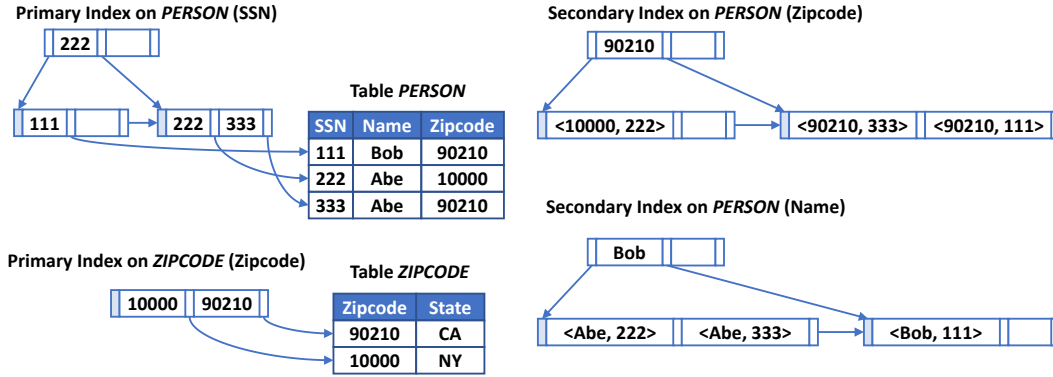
Primary Index on *PERSON* (SSN)

222

111

222 333

Table *PERSON*

| SSN | Name | Zipcode |
|---|---|---|
| 111 | Bob | 90210 |
| 222 | Abe | 10000 |
| 333 | Abe | 90210 |

Secondary Index on *PERSON* (Zipcode)

90210

<10000, 222>

<90210, 333> <90210, 111>

Secondary Index on *PERSON* (Name)

Bob

<Abe, 222> <Abe, 333>

<Bob, 111>

Primary Index on *ZIPCODE* (Zipcode)

10000 90210

Table *ZIPCODE*

| Zipcode | State |
|---|---|
| 90210 | CA |
| 10000 | NY |